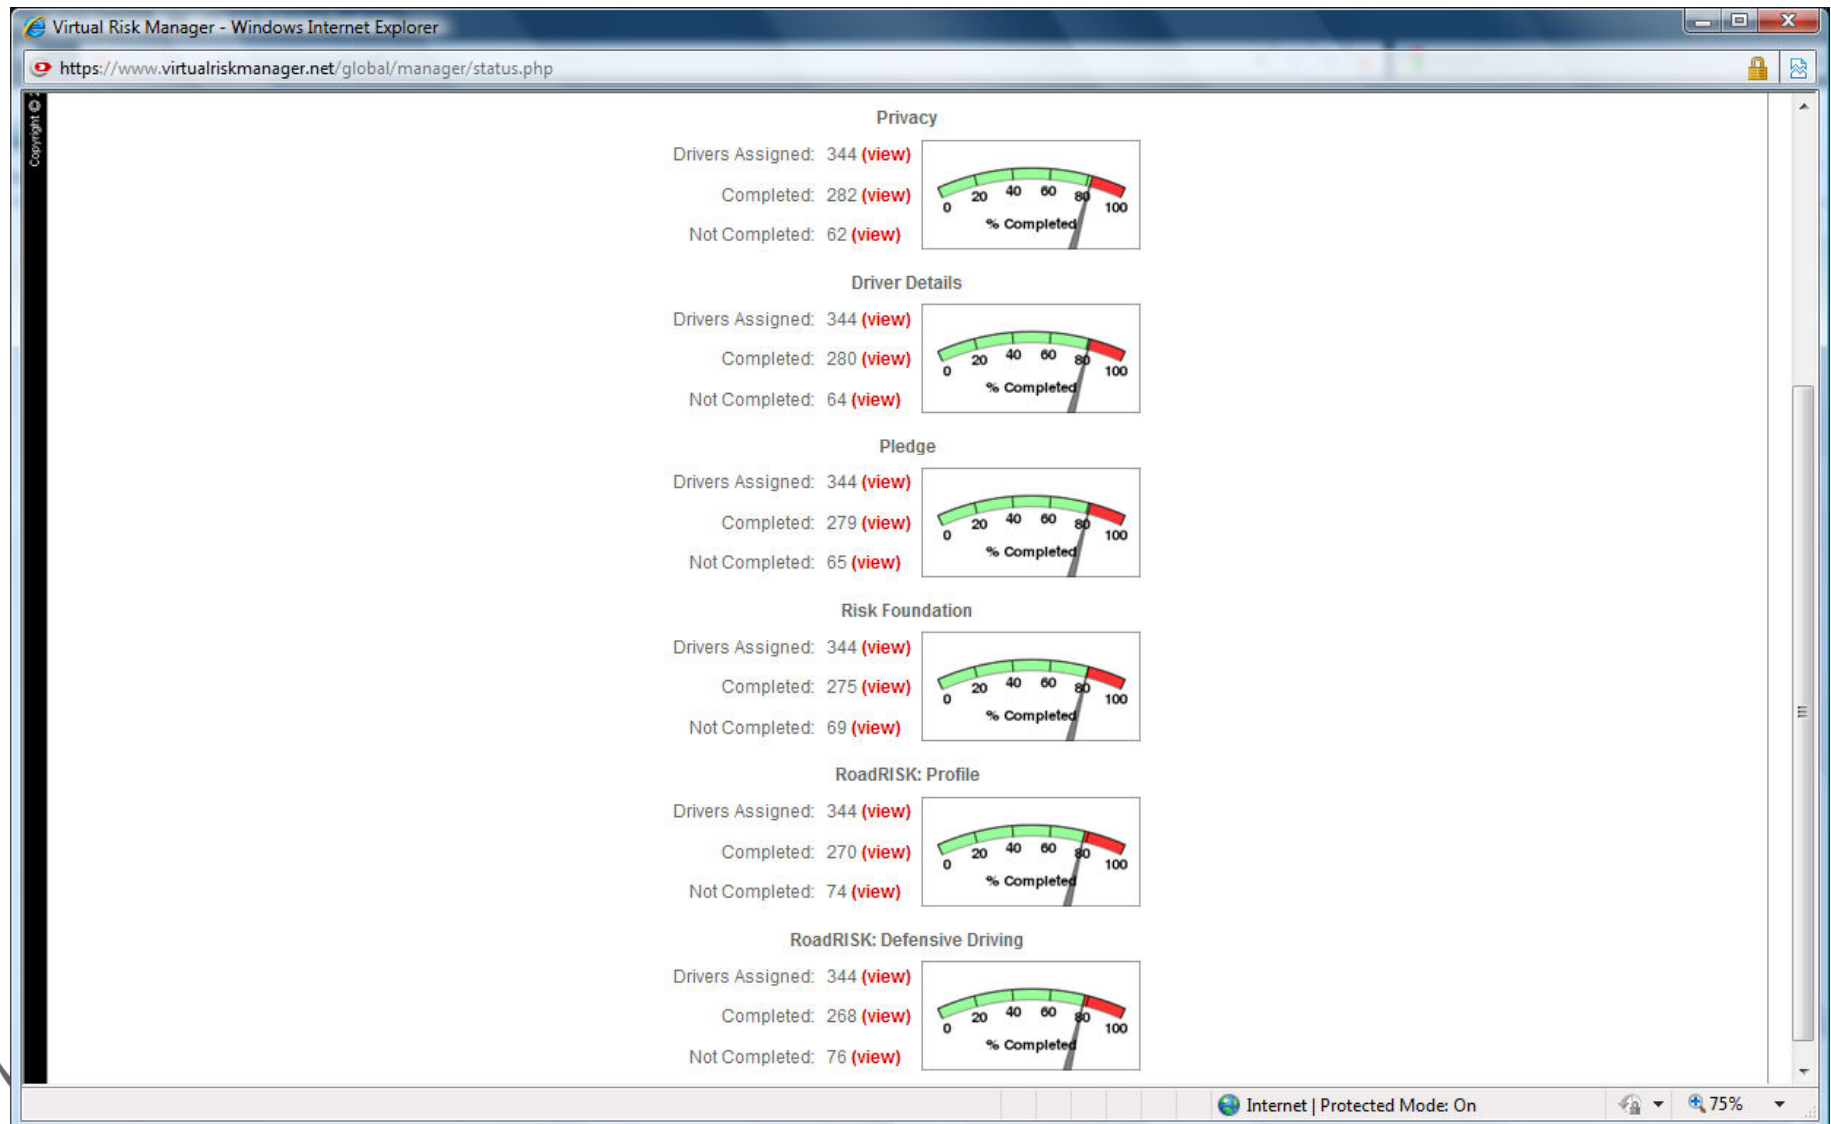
Virtual Risk Manager - Windows Internet Explorer

https://www.virtualriskmanager.net/global/manager/status.php

Copyright ©

Privacy

Drivers Assigned: 344 (view)

Completed: 282 (view)

Not Completed: 62 (view)

0 20 40 60 80 100
% Completed

Driver Details

Drivers Assigned: 344 (view)

Completed: 280 (view)

Not Completed: 64 (view)

0 20 40 60 80 100
% Completed

Pledge

Drivers Assigned: 344 (view)

Completed: 279 (view)

Not Completed: 65 (view)

0 20 40 60 80 100
% Completed

Risk Foundation

Drivers Assigned: 344 (view)

Completed: 275 (view)

Not Completed: 69 (view)

0 20 40 60 80 100
% Completed

RoadRISK: Profile

Drivers Assigned: 344 (view)

Completed: 270 (view)

Not Completed: 74 (view)

0 20 40 60 80 100
% Completed

RoadRISK: Defensive Driving

Drivers Assigned: 344 (view)

Completed: 268 (view)

Not Completed: 76 (view)

0 20 40 60 80 100
% Completed

Internet | Protected Mode: On

75%